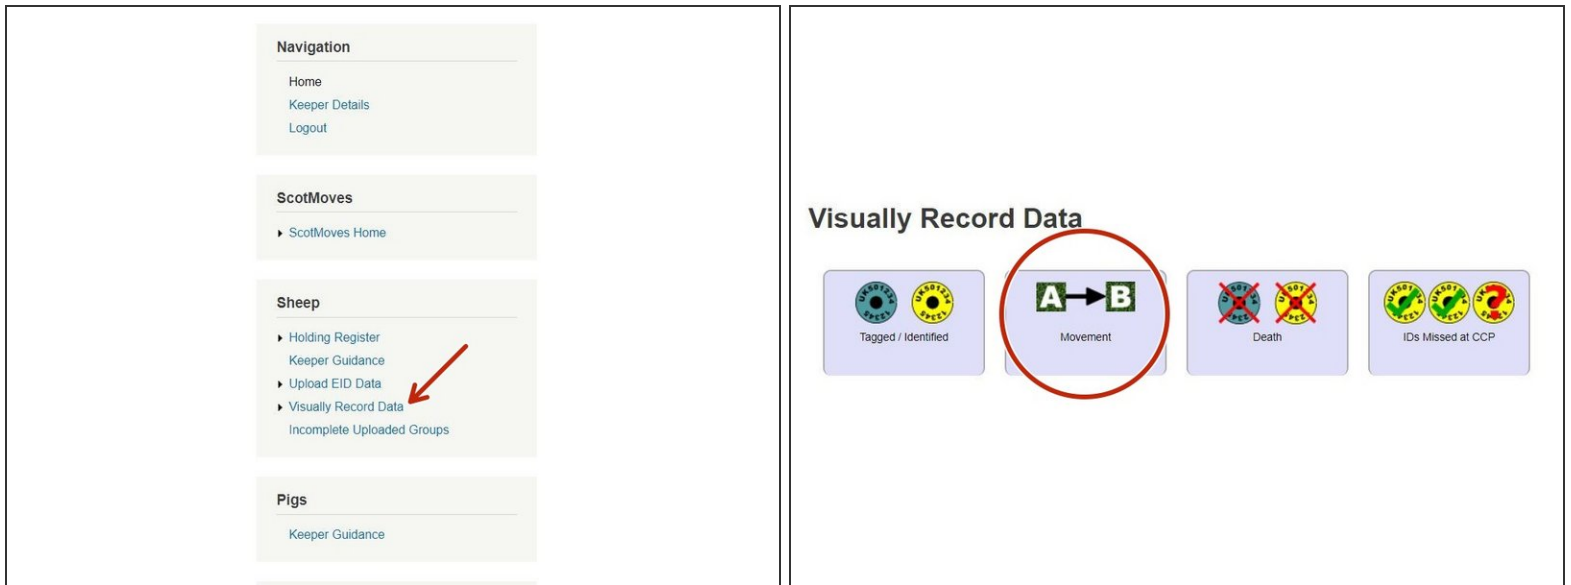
Navigation

Home
Keeper Details
Logout

ScotMoves

ScotMoves Home

Sheep

Holding Register
Keeper Guidance
Upload EID Data
Visually Record Data
Incomplete Uploaded Groups

Pigs

Keeper Guidance

Visually Record Data

Tagged / Identified

A B
Movement

Death

IDs Missed at CCP